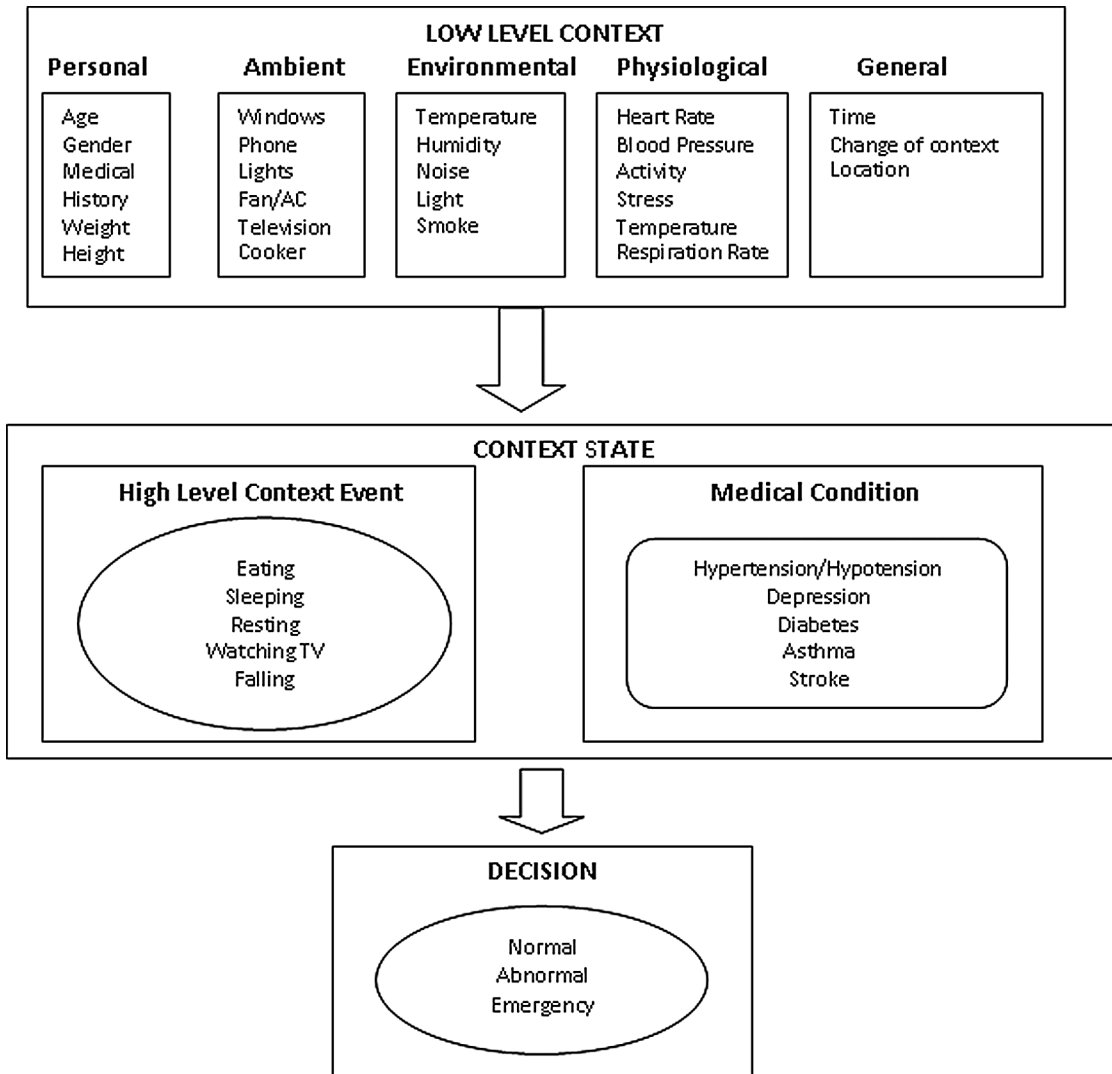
LOW LEVEL CONTEXT

Personal
Age
Gender
Medical
History
Weight
Height

Ambient
Windows
Phone
Lights
Fan/AC
Television
Cooker

Environmental
Temperature
Humidity
Noise
Light
Smoke

Physiological
Heart Rate
Blood Pressure
Activity
Stress
Temperature
Respiration Rate

General
Time
Change of context
Location

CONTEXT STATE

High Level Context Event
Eating
Sleeping
Resting
Watching TV
Falling

Medical Condition
Hypertension/Hypotension
Depression
Diabetes
Asthma
Stroke

DECISION
Normal
Abnormal
Emergency